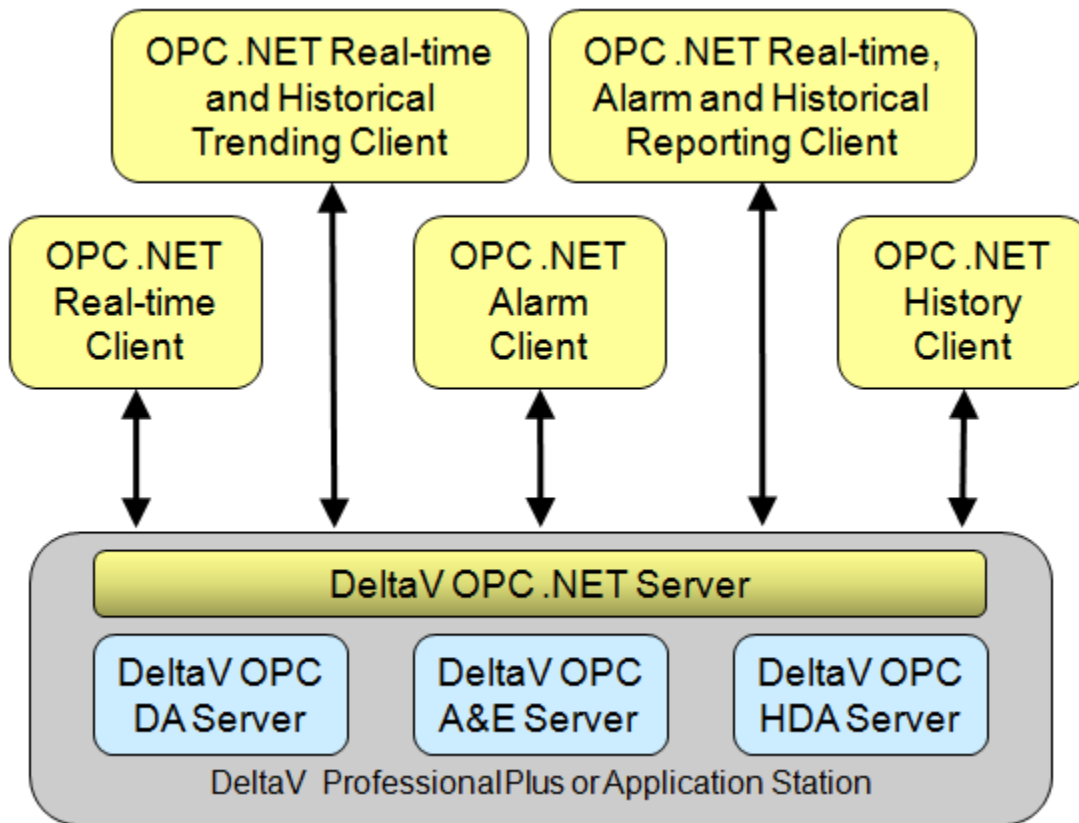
OPC .NET Real-time and Historical Trending Client

OPC .NET Real-time, Alarm and Historical Reporting Client

OPC .NET Real-time Client

OPC .NET Alarm Client

OPC .NET History Client

DeltaV OPC .NET Server

DeltaV OPC DA Server

DeltaV OPC A&E Server

DeltaV OPC HDA Server

DeltaV ProfessionalPlus or Application Station